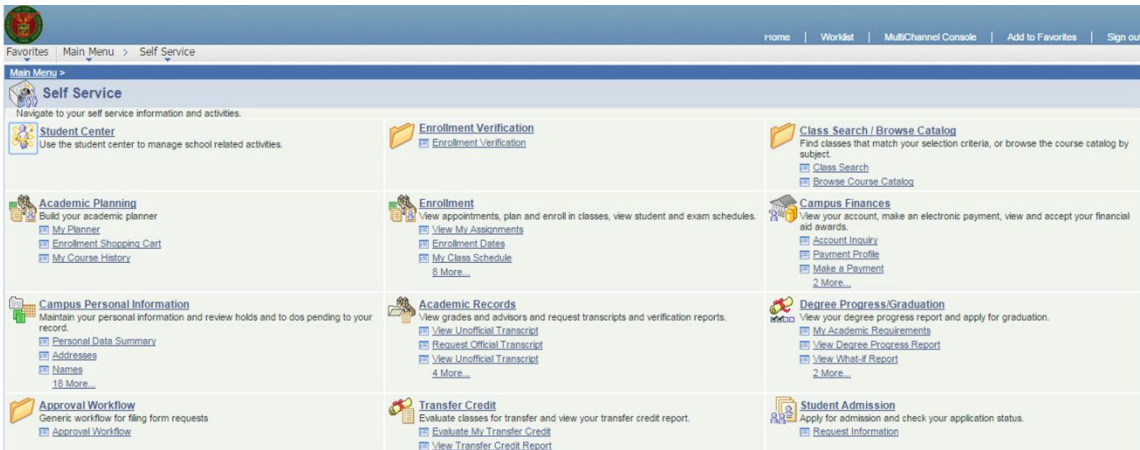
Home | Worklist | MultiChannel Console | Add to Favorites | Sign out

Favorites Main Menu > Self Service

Main Menu >

Self Service

Navigate to your self service information and activities.

Student Center
Use the student center to manage school related activities.

Enrollment Verification
Enrollment Verification

Class Search / Browse Catalog
Find classes that match your selection criteria, or browse the course catalog by subject.
Class Search
Browse Course Catalog

Academic Planning
Build your academic planner
My Planner
Enrollment Shopping Cart
My Course History

Enrollment
View appointments, plan and enroll in classes, view student and exam schedules.
View My Assignments
Enrollment Dates
My Class Schedule
8 More...

Campus Finances
View your account, make an electronic payment, view and accept your financial aid awards.
Account Inquiry
Payment Profile
Make a Payment
2 More...

Campus Personal Information
Maintain your personal information and review holds and to dos pending to your record.
Personal Data Summary
Addresses
Names
16 More...

Academic Records
View grades and advisors and request transcripts and verification reports.
View Unofficial Transcript
Request Official Transcript
View Unofficial Transcript
4 More...

Degree Progress/Graduation
View your degree progress report and apply for graduation.
My Academic Requirements
View Degree Progress Report
View What-if Report
2 More...

Approval Workflow
Generic workflow for filing form requests
Approval Workflow

Transfer Credit
Evaluate classes for transfer and view your transfer credit report.
Evaluate My Transfer Credit
View Transfer Credit Report

Student Admission
Apply for admission and check your application status.
Request Information